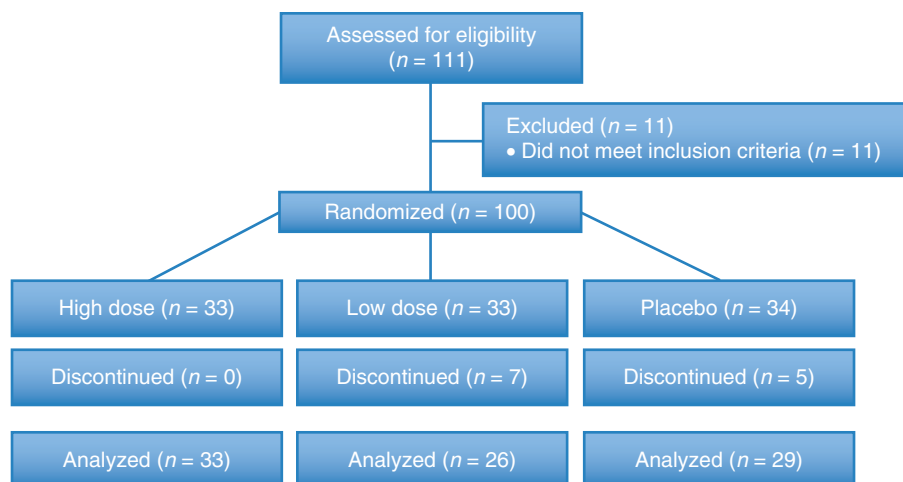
Assessed for eligibility ($n = 111$)

Excluded ($n = 11$)
• Did not meet inclusion criteria ($n = 11$)

Randomized ($n = 100$)

High dose ($n = 33$)

Low dose ($n = 33$)

Placebo ($n = 34$)

Discontinued ($n = 0$)

Discontinued ($n = 7$)

Discontinued ($n = 5$)

Analyzed ($n = 33$)

Analyzed ($n = 26$)

Analyzed ($n = 29$)